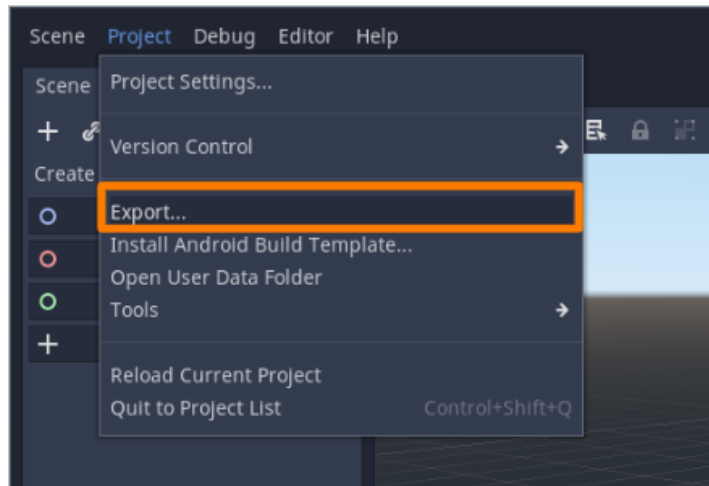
Scene Project Debug Editor Help

Scene

Create

Project Settings...

Version Control

Export...

Install Android Build Template...

Open User Data Folder

Tools

Reload Current Project

Quit to Project List Control+Shift+Q